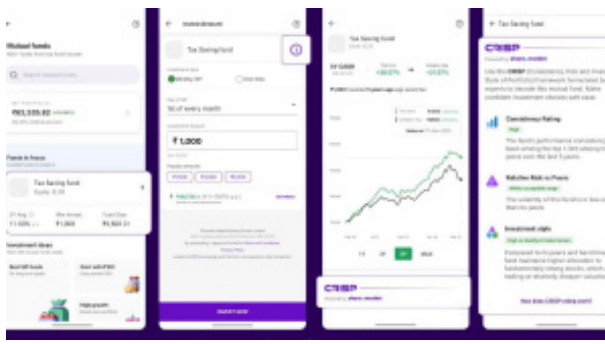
Mutual funds

Search mutual funds

₹63,335.82

Funds in focus

Tax Saving fund

Investment ideas

High growth

Invest amount

Tax Saving fund

Monthly SIP

One time

1st of every month

₹ 1,000

INVEST NOW

Tax Saving fund

CRISP

Powered by sharpe.monitor

1Y

3Y

5Y

MAX

Tax Saving fund

CRISP

Powered by sharpe.monitor

Consistency Rating

High

Returns Risk vs Peers

Investment style

How does CRISP rating work?